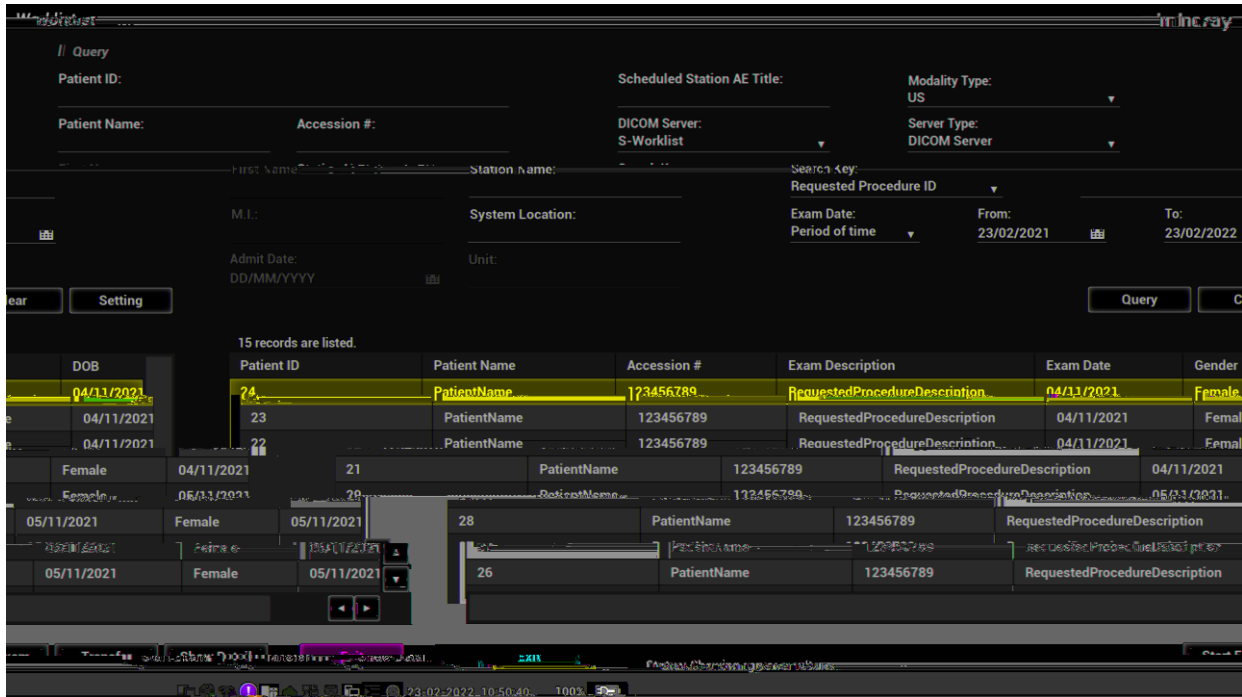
Worklist mindray

Query

Patient ID:

Scheduled Station AE Title:

Modality Type:
US

Patient Name:

Accession #:

DICOM Server:
S-Worklist

Server Type:
DICOM Server

First Name

Station Name:

Search Key:
Requested Procedure ID

M.I.:

System Location:

Exam Date:
Period of time

From:
23/02/2021

To:
23/02/2022

Admit Date:
DD/MM/YYYY

Unit:

lear

Setting

Query

15 records are listed.

| DOB | Patient ID | Patient Name | Accession # | Exam Description | Exam Date | Gender |
|---|---|---|---|---|---|---|
| 04/11/2021 | 24 | PatientName | 123456789 | RequestedProcedureDescription | 04/11/2021 | Female |
| 04/11/2021 | 23 | PatientName | 123456789 | RequestedProcedureDescription | 04/11/2021 | Femal |
| 04/11/2021 | 22 | PatientName | 123456789 | RequestedProcedureDescription | 04/11/2021 | Femal |

| Female | 04/11/2021 | 21 | PatientName | 123456789 | RequestedProcedureDescription | 04/11/2021 |
|---|---|---|---|---|---|---|
| Female | 05/11/2021 | 20 | PatientName | 123456789 | RequestedProcedureDescription | 05/11/2021 |

| 05/11/2021 | Female | 05/11/2021 | 28 | PatientName | 123456789 | RequestedProcedureDescription |
|---|---|---|---|---|---|---|
| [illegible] | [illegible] | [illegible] | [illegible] | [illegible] | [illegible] | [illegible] |
| 05/11/2021 | Female | 05/11/2021 | 26 | PatientName | 123456789 | RequestedProcedureDescription |

Transfer

Show Detail

Exit

Start

23-02-2022 10:50:40

100%